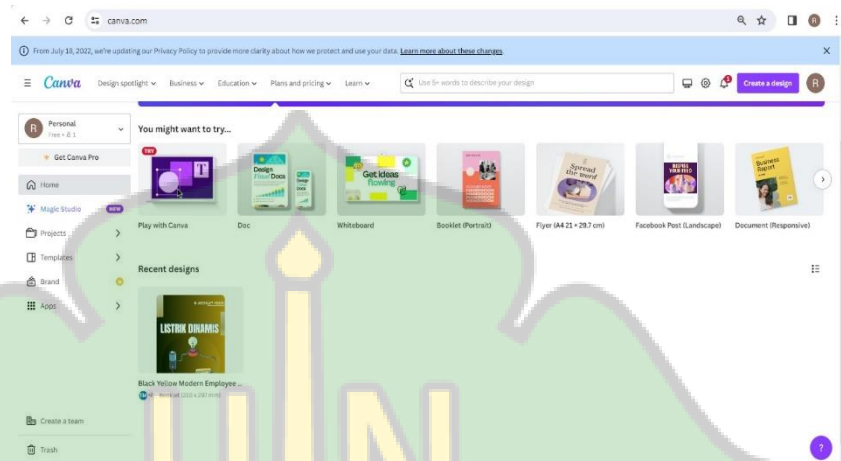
canva.com

From July 18, 2022, we're updating our Privacy Policy to provide more clarity about how we protect and use your data. Learn more about these changes.

Canva Design spotlight Business Education Plans and pricing Learn

Use 5+ words to describe your design

Create a design

R

Personal
Free • 8 1

Get Canva Pro

Home

Magic Studio NEW

Projects

Templates

Brand

Apps

Create a team

Trash

You might want to try...

TRY

Design Docs

Get ideas flowing

Spread the word

INSPIRE YOUR FEED

Business Report

Play with Canva

Doc

Whiteboard

Booklet (Portrait)

Flyer (A4 21 × 29.7 cm)

Facebook Post (Landscape)

Document (Responsive)

Recent designs

LISTRIK DINAMIS

Black Yellow Modern Employee ...

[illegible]

?